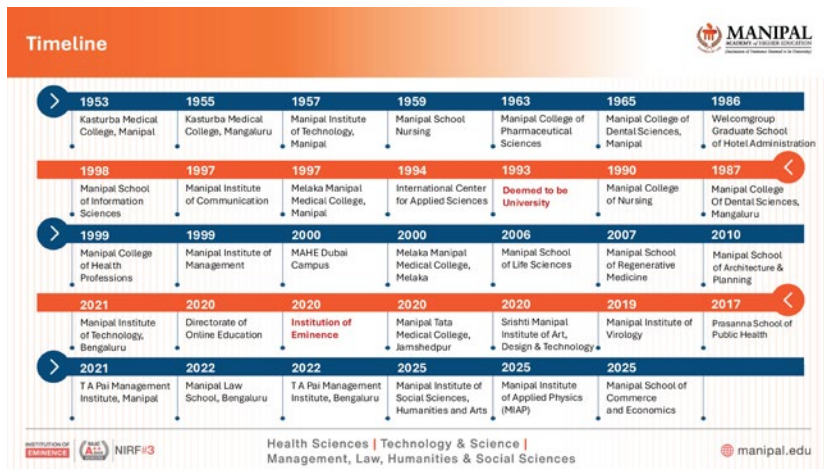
Timeline

MANIPAL
ACADEMY of HIGHER EDUCATION
(Institution of Eminence Deemed to be University)

1953
Kasturba Medical College, Manipal

1955
Kasturba Medical College, Mangaluru

1957
Manipal Institute of Technology, Manipal

1959
Manipal School Nursing

1963
Manipal College of Pharmaceutical Sciences

1965
Manipal College of Dental Sciences, Manipal

1986
Welcomgroup Graduate School of Hotel Administration

1998
Manipal School of Information Sciences

1997
Manipal Institute of Communication

1997
Melaka Manipal Medical College, Manipal

1994
International Center for Applied Sciences

1993
Deemed to be University

1990
Manipal College of Nursing

1987
Manipal College Of Dental Sciences, Mangaluru

1999
Manipal College of Health Professions

1999
Manipal Institute of Management

2000
MAHE Dubai Campus

2000
Melaka Manipal Medical College, Melaka

2006
Manipal School of Life Sciences

2007
Manipal School of Regenerative Medicine

2010
Manipal School of Architecture & Planning

2021
Manipal Institute of Technology, Bengaluru

2020
Directorate of Online Education

2020
Institution of Eminence

2020
Manipal Tata Medical College, Jamshedpur

2020
Srishti Manipal Institute of Art, Design & Technology

2019
Manipal Institute of Virology

2017
Prasanna School of Public Health

2021
T A Pai Management Institute, Manipal

2022
Manipal Law School, Bengaluru

2022
T A Pai Management Institute, Bengaluru

2025
Manipal Institute of Social Sciences, Humanities and Arts

2025
Manipal Institute of Applied Physics (MIAP)

2025
Manipal School of Commerce and Economics

INSTITUTION OF EMINENCE NAAC A++ NIRF#3

Health Sciences | Technology & Science | Management, Law, Humanities & Social Sciences

manipal.edu